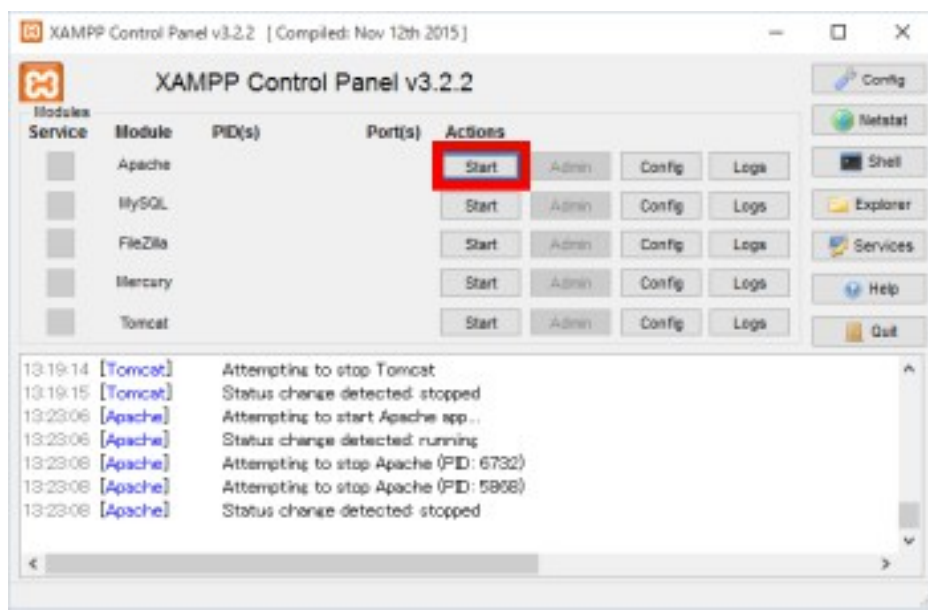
XAMPP Control Panel v3.2.2 [ Compiled: Nov 12th 2015 ]

XAMPP Control Panel v3.2.2

Modules

| Service | Module | PID(s) | Port(s) | Actions | | | |
|---|---|---|---|---|---|---|---|
| | Apache | | | Start | Admin | Config | Logs |
| | MySQL | | | Start | Admin | Config | Logs |
| | FileZilla | | | Start | Admin | Config | Logs |
| | Mercury | | | Start | Admin | Config | Logs |
| | Tomcat | | | Start | Admin | Config | Logs |

Config
Netstat
Shell
Explorer
Services
Help
Quit

13:19:14 [Tomcat] Attempting to stop Tomcat
13:19:15 [Tomcat] Status change detected: stopped
13:23:06 [Apache] Attempting to start Apache app...
13:23:06 [Apache] Status change detected: running
13:23:08 [Apache] Attempting to stop Apache (PID: 6732)
13:23:08 [Apache] Attempting to stop Apache (PID: 5868)
13:23:08 [Apache] Status change detected: stopped